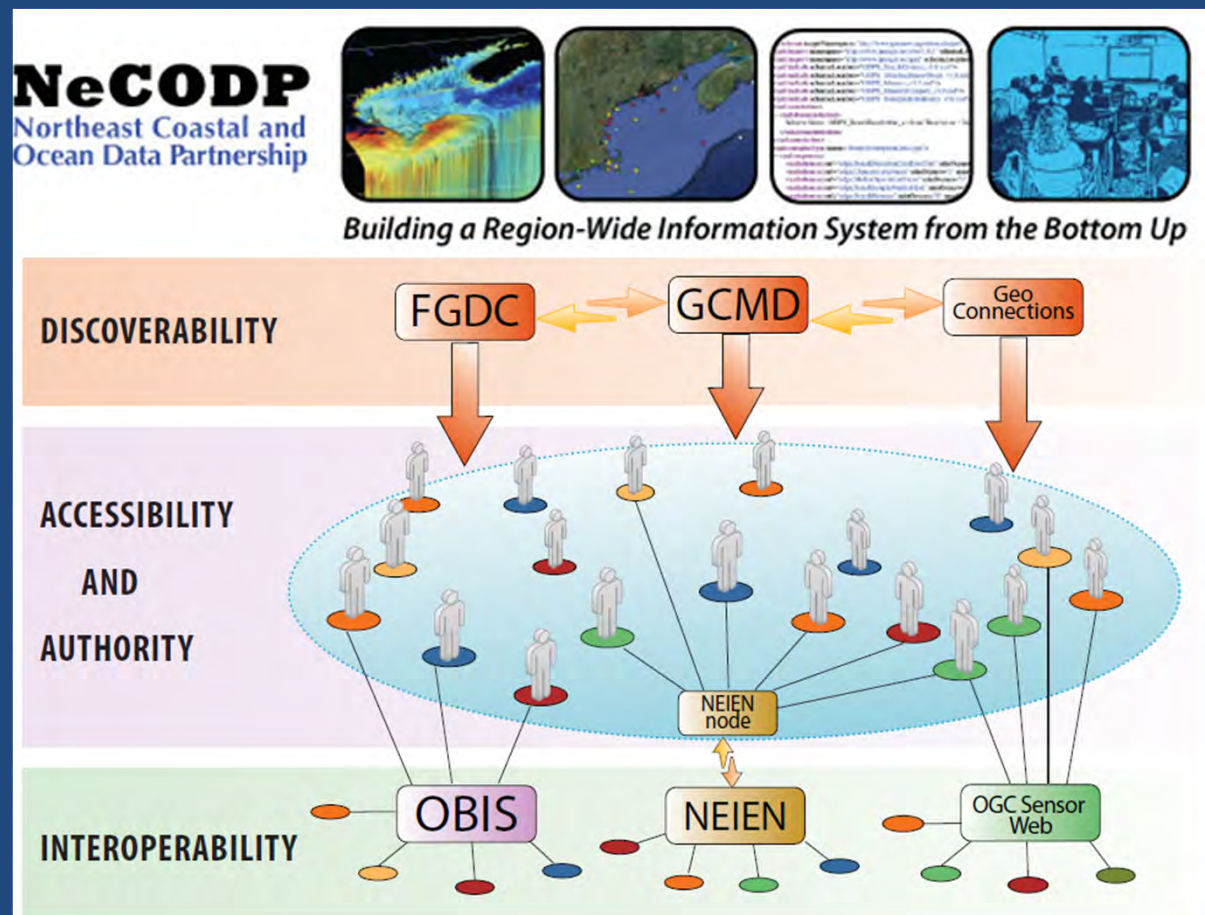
NeCODP
Northeast Coastal and Ocean Data Partnership

Building a Region-Wide Information System from the Bottom Up

DISCOVERABILITY

FGDC

GCMD

Geo Connections

ACCESSIBILITY AND AUTHORITY

NEIEN node

INTEROPERABILITY

OBIS

NEIEN

OGC Sensor Web